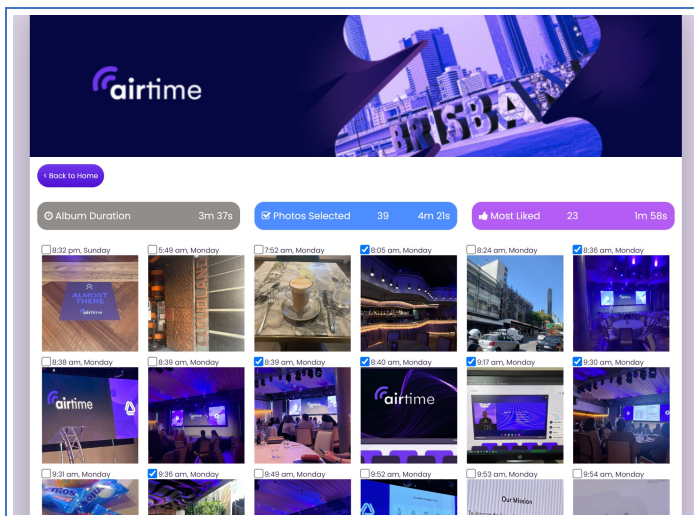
airtime

BRISBA

< Back to Home

Album Duration 3m 37s

Photos Selected 39 4m 21s

Most Liked 23 1m 58s

8:32 pm, Sunday

ALMOST THERE

airtime

5:49 am, Monday

7:52 am, Monday

8:05 am, Monday

8:24 am, Monday

8:36 am, Monday

8:38 am, Monday

airtime

8:39 am, Monday

8:39 am, Monday

8:40 am, Monday

airtime

9:17 am, Monday

8:30 am, Monday

9:31 am, Monday

8:36 am, Monday

9:49 am, Monday

9:52 am, Monday

9:53 am, Monday

Our Mission

9:54 am, Monday